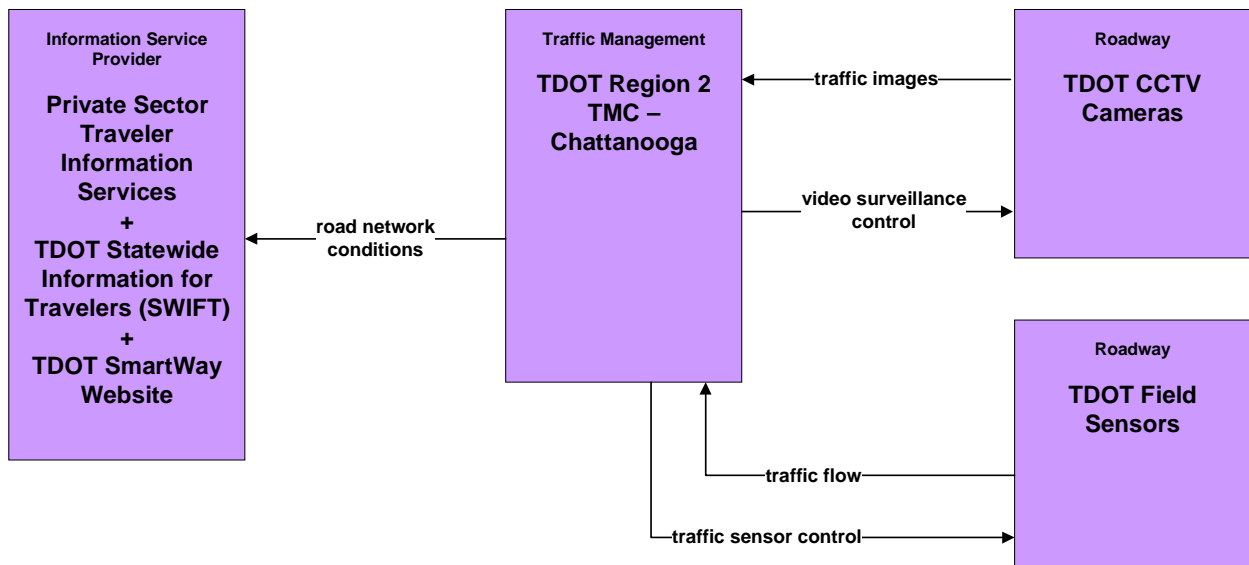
Information Service Provider

Private Sector Traveler Information Services
+
TDOT Statewide Information for Travelers (SWIFT)
+
TDOT SmartWay Website

Traffic Management

TDOT Region 2 TMC – Chattanooga

Roadway

TDOT CCTV Cameras

Roadway

TDOT Field Sensors

traffic images

video surveillance control

road network conditions

traffic flow

traffic sensor control